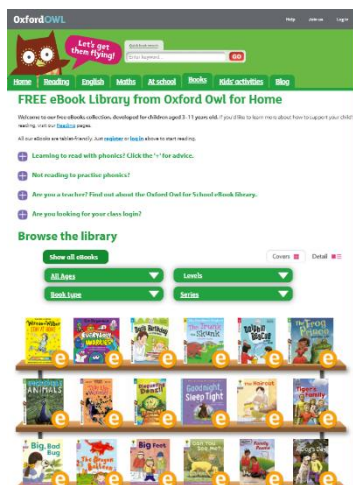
OxfordOWL

Help Join us Log in

Let's get them flying!

Enter keyword GO

Home Reading English Maths At school Books Kids' activities Blog

FREE eBook Library from Oxford Owl for Home

Welcome to our free eBooks collection, developed for children aged 3–11 years old. If you'd like to learn more about how to support your child's reading, visit our Reading pages.

All our eBooks are tablet-friendly. Just register or log in above to start reading.

Learning to read with phonics? Click the '+' for advice.

Not ready to practice phonics?

Are you a teacher? Find out about the Oxford Owl for School eBook library.

Are you looking for your class login?

Browse the library

Show all eBooks

Covers Detail

All Ages

Levels

Book type

Series

Winnie the Witch

Superhero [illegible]

Birthday

The Truck in the Skunk

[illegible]

The Frog Prince

Animals

Goodnight, Sleep Tight

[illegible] Haircut

Hippo's Family

Big, Bad Bug

The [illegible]

Big Feet

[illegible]